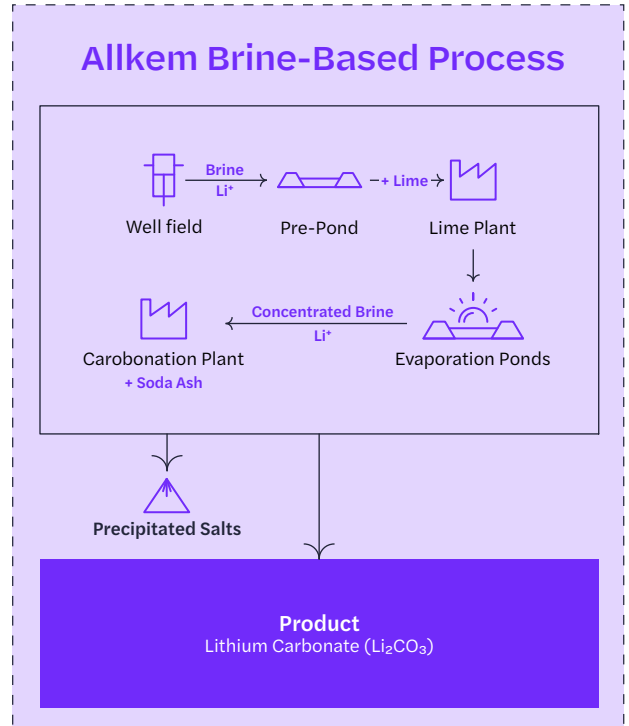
Allkem Brine-Based Process

Well field

Brine
$Li^+$

Pre-Pond

+ Lime

Lime Plant

Carobonation Plant
+ Soda Ash

Concentrated Brine
$Li^+$

Evaporation Ponds

Precipitated Salts

Product
Lithium Carbonate ($Li_2CO_3$)